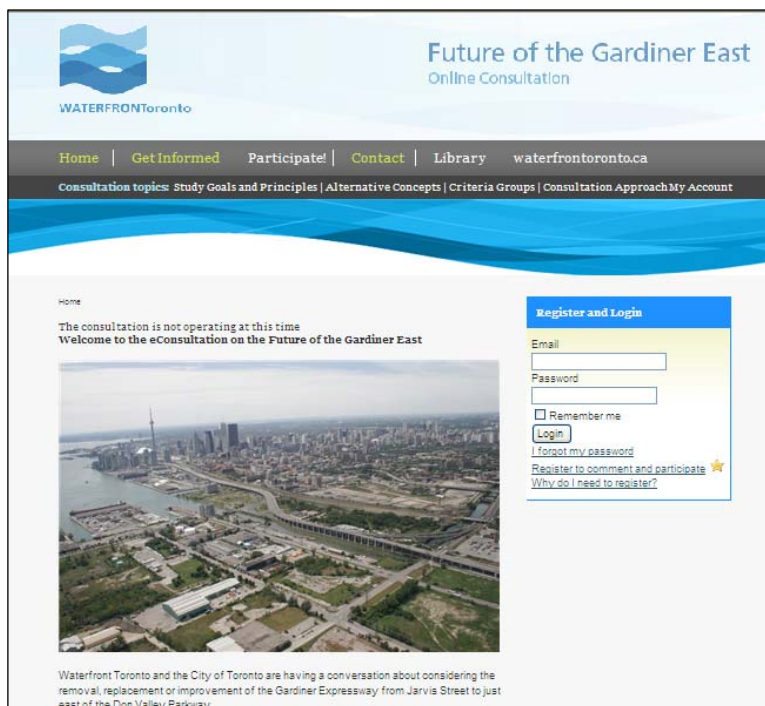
WATERFRONToronto

Future of the Gardiner East
Online Consultation

Home | Get Informed | Participate! | Contact | Library | waterfrontoronto.ca

Consultation topics: Study Goals and Principles | Alternative Concepts | Criteria Groups | Consultation Approach My Account

Home

The consultation is not operating at this time
Welcome to the eConsultation on the Future of the Gardiner East

Waterfront Toronto and the City of Toronto are having a conversation about considering the removal, replacement or improvement of the Gardiner Expressway from Jarvis Street to just east of the Don Valley Parkway.

Register and Login

Email

Password

Remember me

Login

I forgot my password

Register to comment and participate

Why do I need to register?